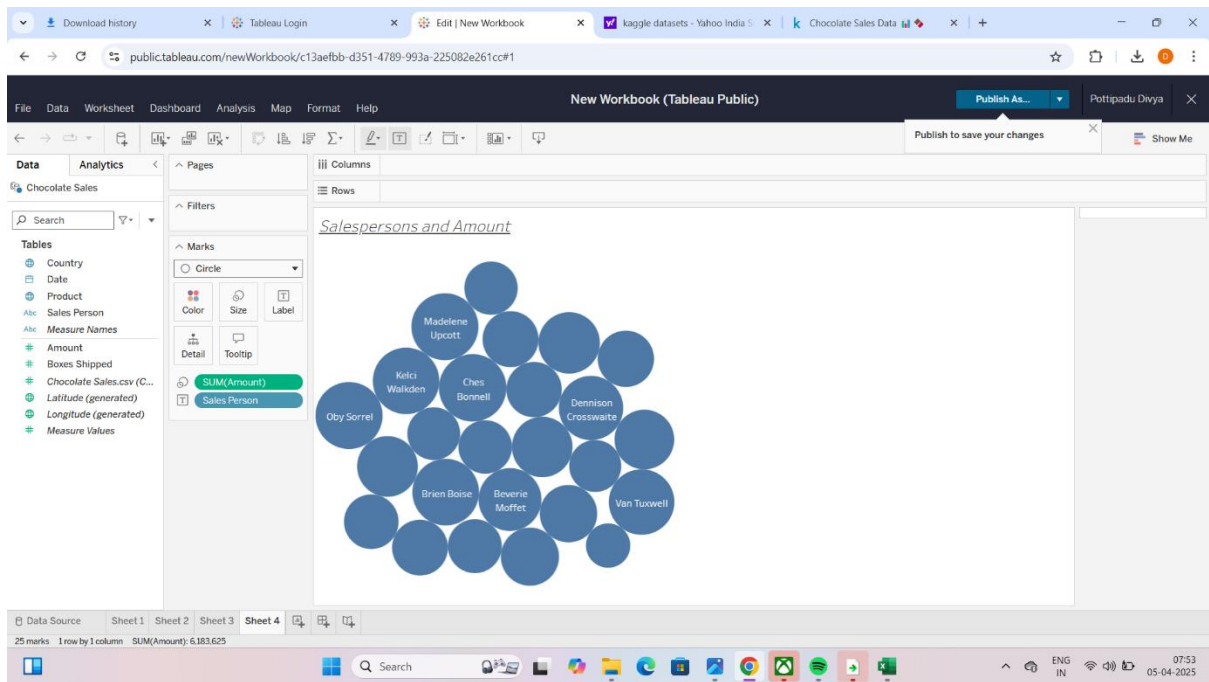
Download history
Tableau Login
Edit | New Workbook
kaggle datasets - Yahoo India S
Chocolate Sales Data
public.tableau.com/newWorkbook/c13aefbb-d351-4789-993a-225082e261cc#1

File Data Worksheet Dashboard Analysis Map Format Help
New Workbook (Tableau Public)
Publish As...
Pottipadu Divya
Publish to save your changes
Show Me

Data Analytics
Chocolate Sales
Search
Tables
Country
Date
Product
Sales Person
Measure Names
Amount
Boxes Shipped
Chocolate Sales.csv (C...
Latitude (generated)
Longitude (generated)
Measure Values

Pages
Filters
Marks
Circle
Color Size Label
Detail Tooltip
SUM(Amount)
Sales Person

Columns
Rows

Salespersons and Amount

Madelene Upcott
Kelci Walkden
Ches Bonnell
Dennison Crosswaite
Oby Sorrel
Brien Boise
Beverie Moffet
Van Tuxwell

Data Source Sheet 1 Sheet 2 Sheet 3 Sheet 4
25 marks 1 row by 1 column SUM(Amount): 6,183,625

Search
ENG IN
07:53
05-04-2025